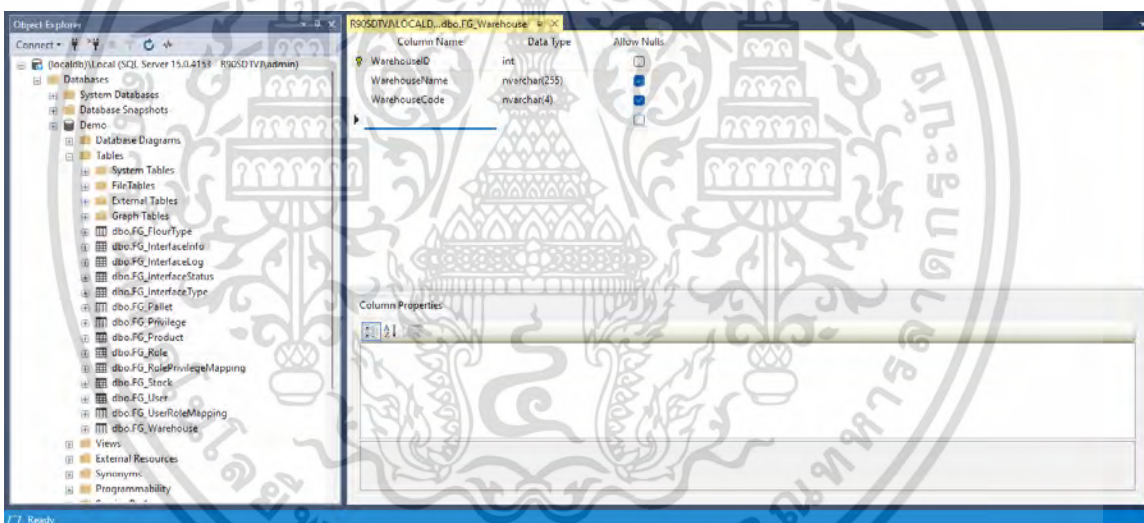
Object Explorer

Connect

(localdb)\Local (SQL Server 15.0.4153 - R90SDTV\admin)

Databases

System Databases

Database Snapshots

Demo

Database Diagrams

Tables

System Tables

FileTables

External Tables

Graph Tables

dbo.FG_FlourType

dbo.FG_InterfaceInfo

dbo.FG_InterfaceLog

dbo.FG_InterfaceStatus

dbo.FG_InterfaceType

dbo.FG_Pallet

dbo.FG_Privilege

dbo.FG_Product

dbo.FG_Role

dbo.FG_RolePrivilegeMapping

dbo.FG_Stock

dbo.FG_User

dbo.FG_UserRoleMapping

dbo.FG_Warehouse

Views

External Resources

Synonyms

Programmability

R90SDTV\LOCALD...dbo.FG_Warehouse

| Column Name | Data Type | Allow Nulls |
|---|---|---|
| WarehouseID | int | ☐ |
| WarehouseName | nvarchar(255) | ☑ |
| WarehouseCode | nvarchar(4) | ☑ |
| | | ☐ |

Column Properties

Ready